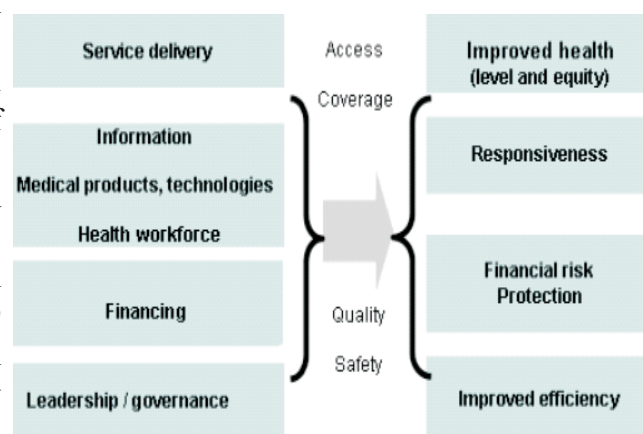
Service delivery

Information

Medical products, technologies

Health workforce

Financing

Leadership / governance

Access

Coverage

Quality

Safety

Improved health (level and equity)

Responsiveness

Financial risk Protection

Improved efficiency